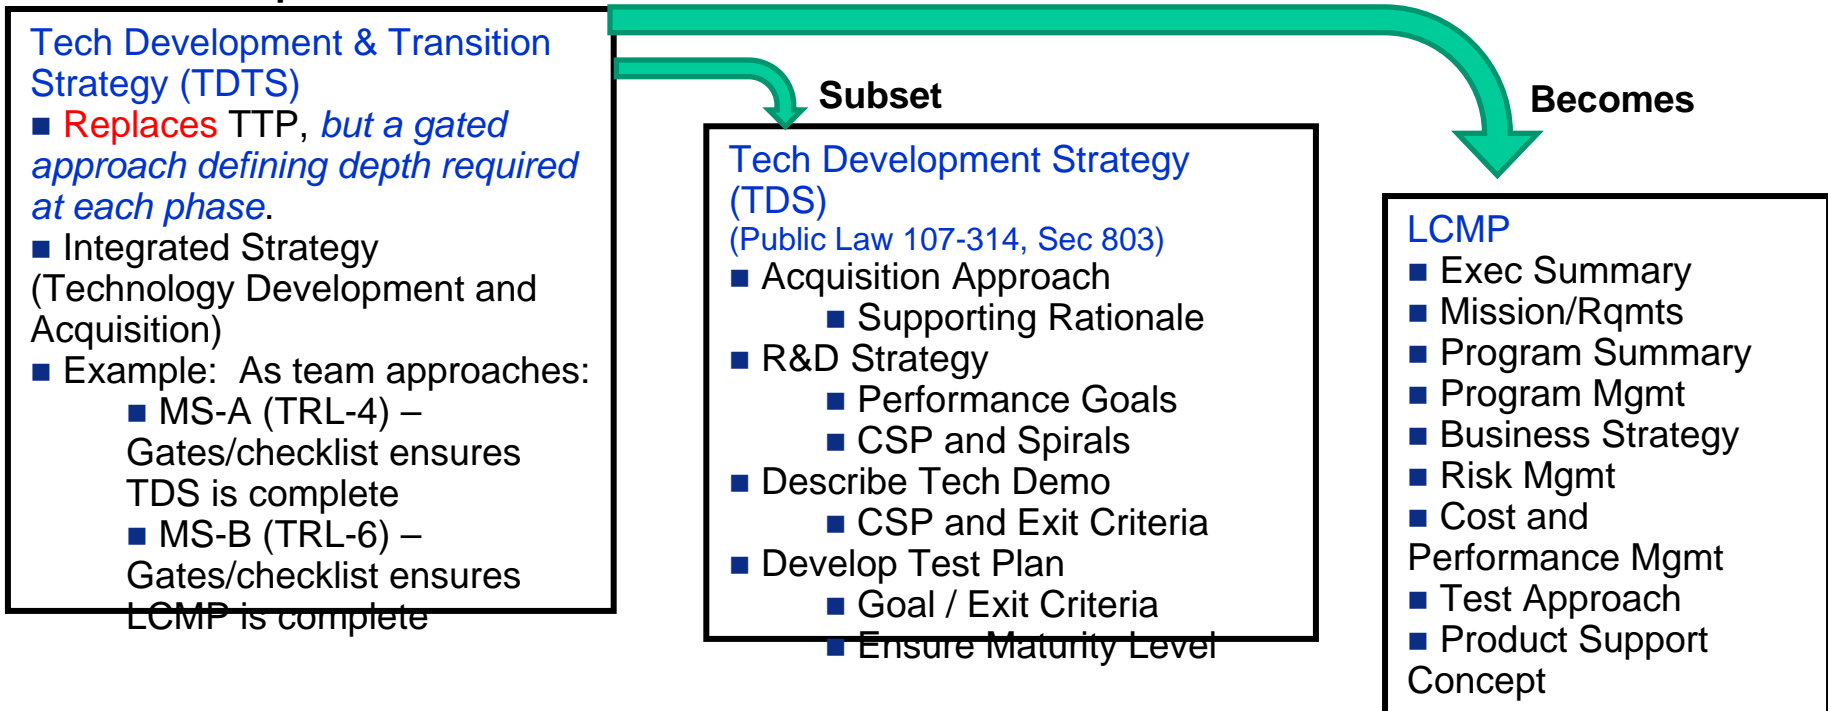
Tech Development & Transition Strategy (TDTS)

■ Replaces TTP, *but a gated approach defining depth required at each phase*.

■ Integrated Strategy (Technology Development and Acquisition)

■ Example: As team approaches:

■ MS-A (TRL-4) – Gates/checklist ensures TDS is complete

■ MS-B (TRL-6) – Gates/checklist ensures LCMP is complete

Subset

Becomes

Tech Development Strategy (TDS)

(Public Law 107-314, Sec 803)

■ Acquisition Approach

■ Supporting Rationale

■ R&D Strategy

■ Performance Goals

■ CSP and Spirals

■ Describe Tech Demo

■ CSP and Exit Criteria

■ Develop Test Plan

■ Goal / Exit Criteria

■ Ensure Maturity Level

LCMP

■ Exec Summary

■ Mission/Rqmts

■ Program Summary

■ Program Mgmt

■ Business Strategy

■ Risk Mgmt

■ Cost and Performance Mgmt

■ Test Approach

■ Product Support Concept